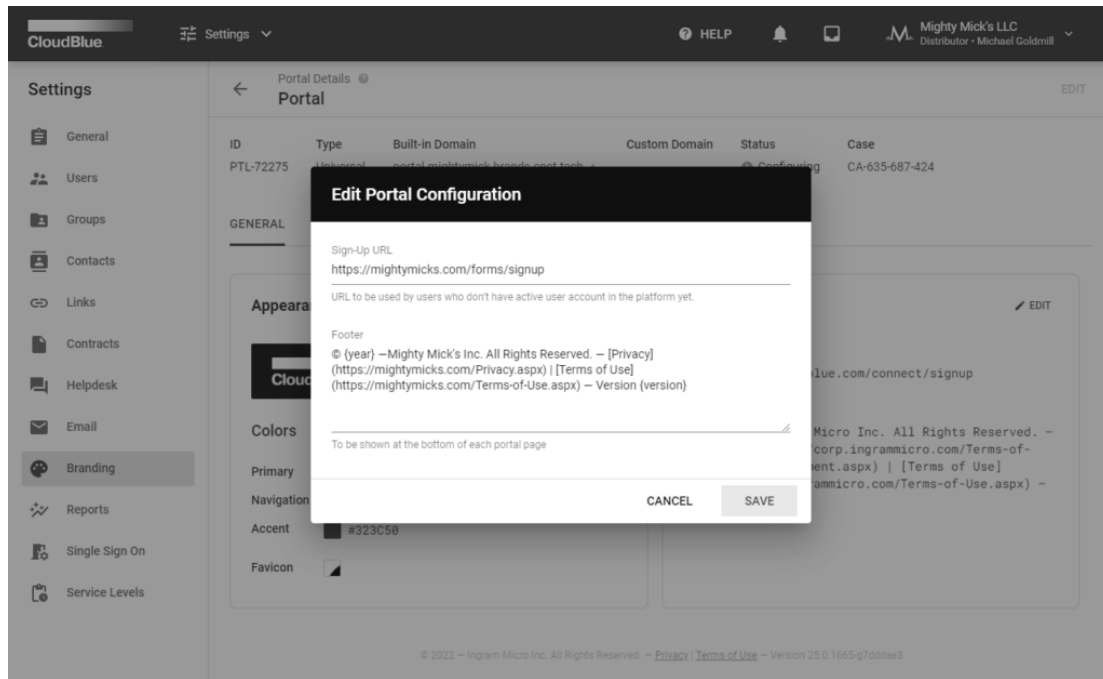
CloudBlue

Settings

HELP

Mighty Mick's LLC
Distributor • Michael Goldmill

Settings

General

Users

Groups

Contacts

Links

Contracts

Helpdesk

Email

Branding

Reports

Single Sign On

Service Levels

Portal Details
Portal

EDIT

| ID | Type | Built-in Domain | Custom Domain | Status | Case |
|---|---|---|---|---|---|
| PTL-72275 | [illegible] | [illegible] | | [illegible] | CA-635-687-424 |

GENERAL

Appeara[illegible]

Cloud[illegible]

Colors

Primary

Navigation

Accent #323C50

Favicon

EDIT

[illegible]lue.com/connect/signup

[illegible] Micro Inc. All Rights Reserved. — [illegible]corp.ingrammicro.com/Terms-of-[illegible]ent.aspx) | [Terms of Use] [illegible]ammicro.com/Terms-of-Use.aspx) —

Edit Portal Configuration

Sign-Up URL
https://mightymicks.com/forms/signup
URL to be used by users who don't have active user account in the platform yet.

Footer
© {year} —Mighty Mick's Inc. All Rights Reserved. — [Privacy](https://mightymicks.com/Privacy.aspx) | [Terms of Use](https://mightymicks.com/Terms-of-Use.aspx) — Version {version}
To be shown at the bottom of each portal page

CANCEL SAVE

© 2022 — Ingram Micro Inc. All Rights Reserved. — Privacy | Terms of Use — Version 25.0.1665-g7dddae3